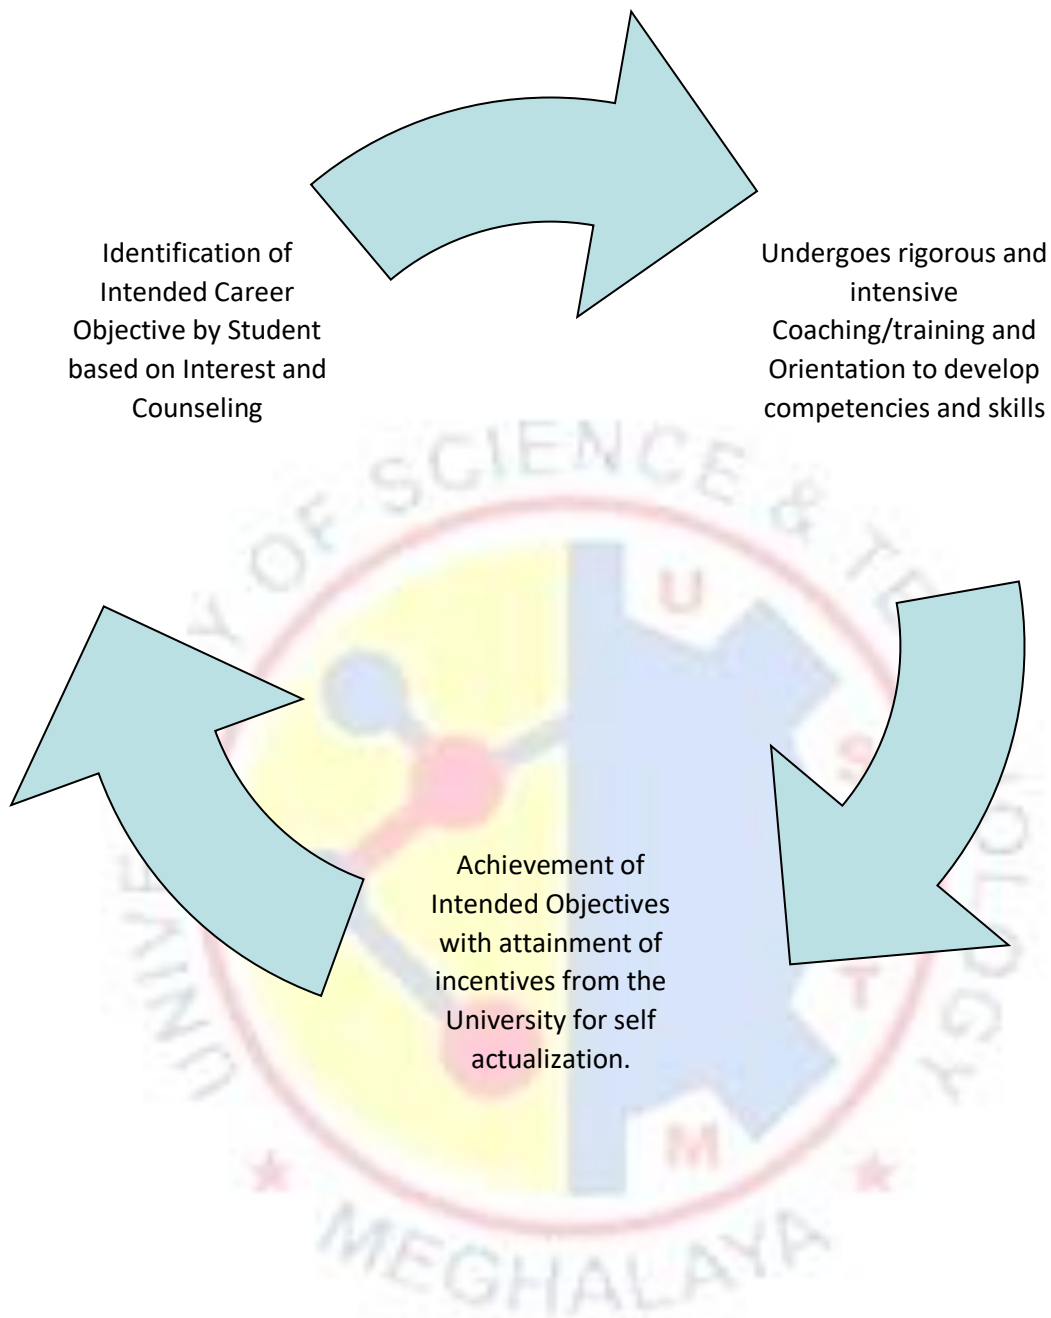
Identification of Intended Career Objective by Student based on Interest and Counseling

Undergoes rigorous and intensive Coaching/training and Orientation to develop competencies and skills

Achievement of Intended Objectives with attainment of incentives from the University for self actualization.

UNIVERSITY OF SCIENCE & TECHNOLOGY

U S T M

MEGHALAYA